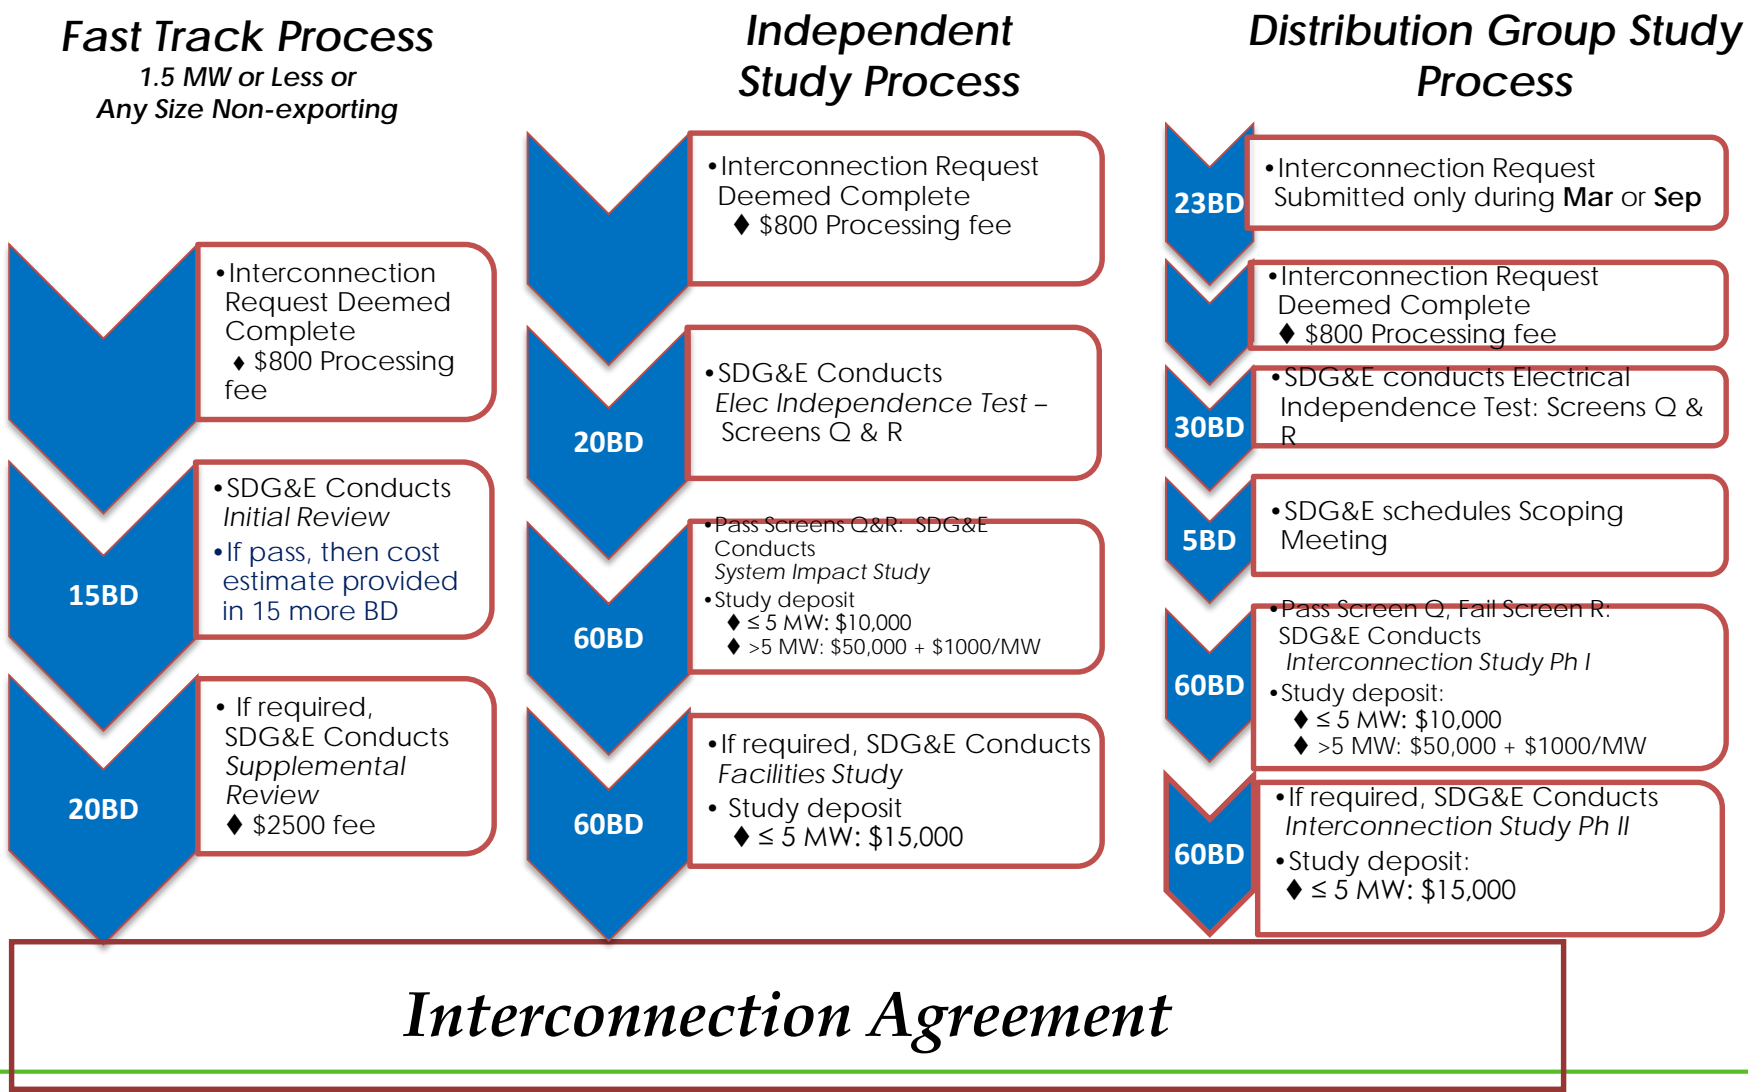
Fast Track Process
1.5 MW or Less or
Any Size Non-exporting

•Interconnection Request Deemed Complete
♦ $800 Processing fee

15BD
•SDG&E Conducts Initial Review
•If pass, then cost estimate provided in 15 more BD

20BD
• If required, SDG&E Conducts Supplemental Review
♦ $2500 fee

Independent Study Process

•Interconnection Request Deemed Complete
♦ $800 Processing fee

20BD
•SDG&E Conducts Elec Independence Test – Screens Q & R

60BD
•Pass Screens Q&R: SDG&E Conducts System Impact Study
•Study deposit
♦ ≤ 5 MW: $10,000
♦ >5 MW: $50,000 + $1000/MW

60BD
•If required, SDG&E Conducts Facilities Study
• Study deposit
♦ ≤ 5 MW: $15,000

Distribution Group Study Process

23BD
•Interconnection Request Submitted only during Mar or Sep

•Interconnection Request Deemed Complete
♦ $800 Processing fee

30BD
•SDG&E conducts Electrical Independence Test: Screens Q & R

5BD
•SDG&E schedules Scoping Meeting

60BD
•Pass Screen Q, Fail Screen R: SDG&E Conducts Interconnection Study Ph I
•Study deposit:
♦ ≤ 5 MW: $10,000
♦ >5 MW: $50,000 + $1000/MW

60BD
•If required, SDG&E Conducts Interconnection Study Ph II
•Study deposit:
♦ ≤ 5 MW: $15,000

Interconnection Agreement